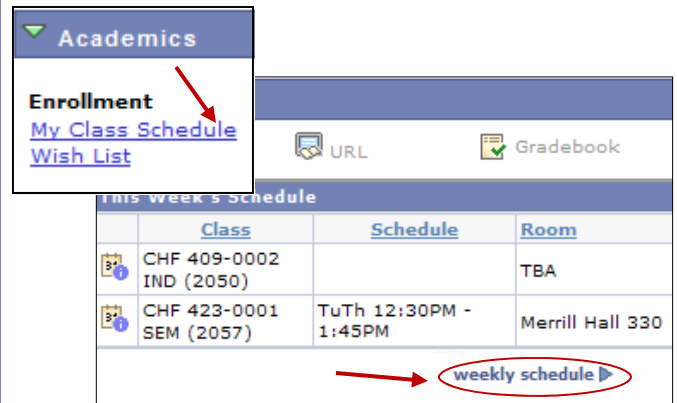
Academics

Enrollment
My Class Schedule
Wish List

URL
Gradebook

This Week's Schedule

| | Class | Schedule | Room |
|---|---|---|---|
| | CHF 409-0002 IND (2050) | | TBA |
| | CHF 423-0001 SEM (2057) | TuTh 12:30PM - 1:45PM | Merrill Hall 330 |

weekly schedule